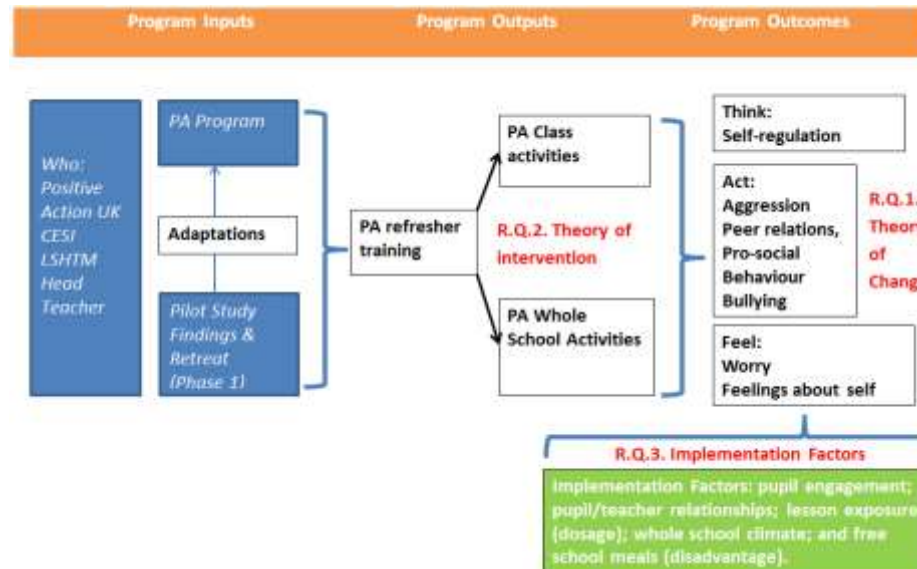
Program Inputs Program Outputs Program Outcomes

Who: Positive Action UK CESI LSHTM Head Teacher

PA Program

Adaptations

Pilot Study Findings & Retreat (Phase 1)

PA refresher training

PA Class activities

R.Q.2. Theory of intervention

PA Whole School Activities

Think: Self-regulation

Act: Aggression Peer relations, Pro-social Behaviour Bullying

R.Q.1. Theor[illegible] of Chang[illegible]

Feel: Worry Feelings about self

R.Q.3. Implementation Factors

Implementation Factors: pupil engagement; pupil/teacher relationships; lesson exposure (dosage); whole school climate; and free school meals (disadvantage).